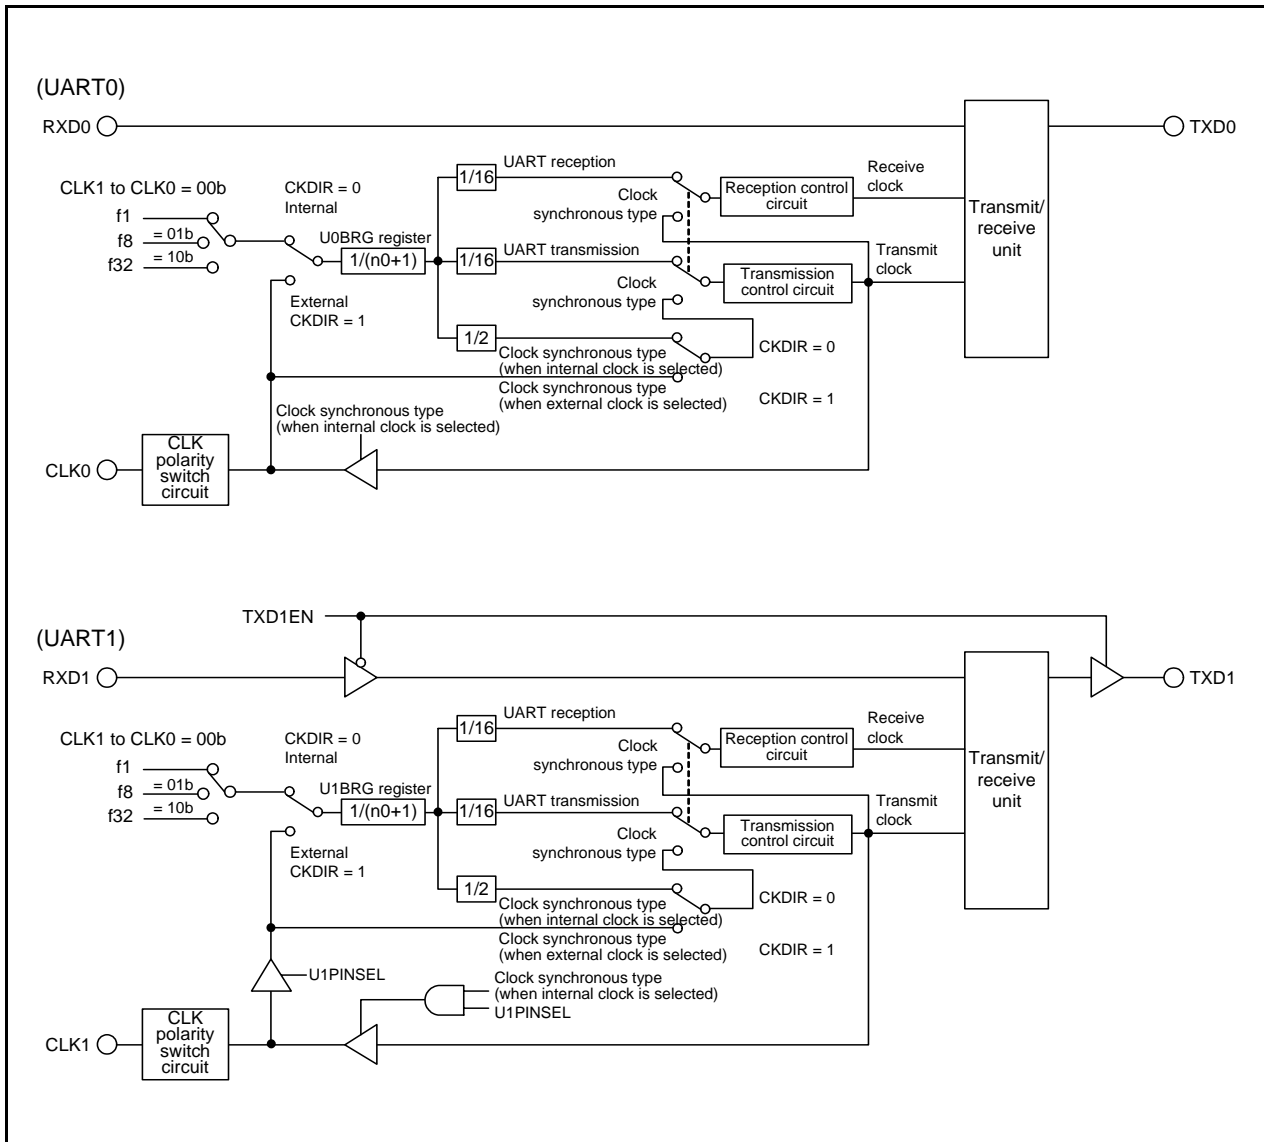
(UART0)
RXD0
TXD0
CLK1 to CLK0 = 00b
f1
f8
= 01b
f32
= 10b
CKDIR = 0
Internal
U0BRG register
1/(n0+1)
External
CKDIR = 1
1/16
UART reception
Clock synchronous type
Reception control circuit
Receive clock
Transmit/ receive unit
1/16
UART transmission
Clock synchronous type
Transmission control circuit
Transmit clock
1/2
Clock synchronous type (when internal clock is selected)
CKDIR = 0
Clock synchronous type (when external clock is selected)
CKDIR = 1
Clock synchronous type (when internal clock is selected)
CLK0
CLK polarity switch circuit

TXD1EN
(UART1)
RXD1
TXD1
CLK1 to CLK0 = 00b
f1
f8
= 01b
f32
= 10b
CKDIR = 0
Internal
U1BRG register
1/(n0+1)
External
CKDIR = 1
1/16
UART reception
Clock synchronous type
Reception control circuit
Receive clock
Transmit/ receive unit
1/16
UART transmission
Clock synchronous type
Transmission control circuit
Transmit clock
1/2
Clock synchronous type (when internal clock is selected)
CKDIR = 0
Clock synchronous type (when external clock is selected)
CKDIR = 1
U1PINSEL
Clock synchronous type (when internal clock is selected)
U1PINSEL
CLK1
CLK polarity switch circuit